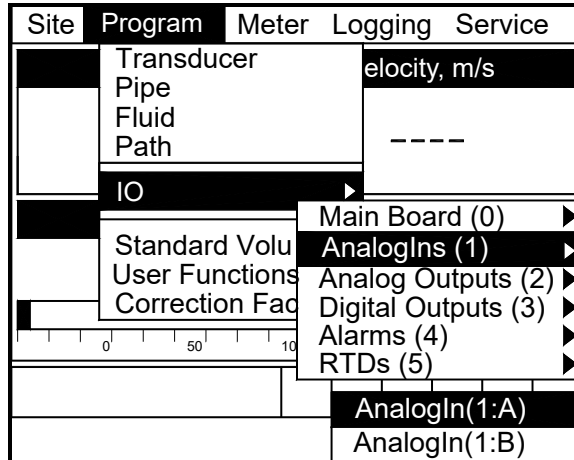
Site Program Meter Logging Service

Transducer
Pipe
Fluid
Path

IO

Standard Volu
User Functions
Correction Fac

elocity, m/s

----

Main Board (0)
AnalogIns (1)
Analog Outputs (2)
Digital Outputs (3)
Alarms (4)
RTDs (5)

0 50 10

AnalogIn(1:A)
AnalogIn(1:B)